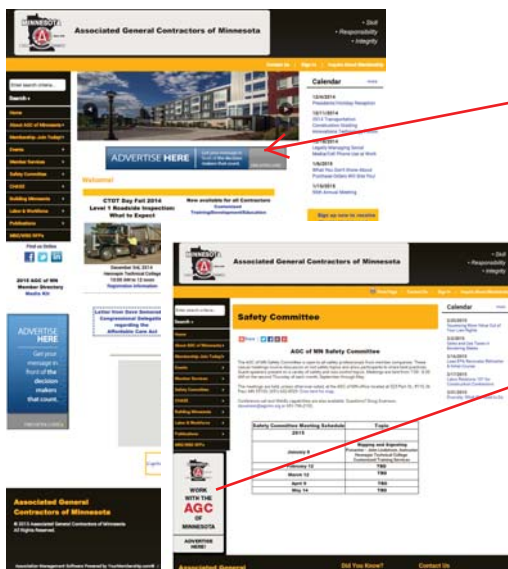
MINNESOTA

Associated General Contractors of Minnesota

• Skill
• Responsibility
• Integrity

Enter search criteria...
Search »

Home
About AGC of Minnesota
Membership: Join Today!
Events
Member Services
Safety Committee
CHASE
Building Minnesota
Labor & Workforce
Publications
MNDOT RFPs

Find us Online

2015 AGC of MN Member Directory
Media Kit

ADVERTISE HERE
Get your message in front of the decision makers that count.

Contact Us   Sign In   Inquire About Membership

Calendar

12/9/2014
Presidents Holiday Reception

12/11/2014
2014 Transportation Construction Meeting
Associations Tailgate ...

1/6/2015
Legally Managing Social Media/Cell Phone Use at Work

1/8/2015
What You Don't Know About Purchase Orders Will Kill You

1/14/2015
95th Annual Meeting

ADVERTISE HERE

Welcome!

CTDT Day Fall 2014
Level 1 Roadside Inspection:
What to Expect

December 3rd, 2014
Hennepin Technical College
10:00 AM to 12 noon
Registration Information

Now available for all Contractors
Customized
Training/Development/Education

Sign up now to receive

Letter from Dave Semerad
Congressional Delegation
regarding the
Affordable Care Act

Associated General Contractors of Minnesota
© 2013 Associated General Contractors of Minnesota
All Rights Reserved.

Association Management Software Powered by YourMembership.com®

Associated General Contractors of Minnesota

• Skill
• Responsibility
• Integrity

Safety Committee

AGC of MN Safety Committee

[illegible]

| Safety Committee Meeting Schedule | Topic |
|---|---|
| 2015 | |
| January 8 | Rigging and Signaling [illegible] |
| February 12 | TBD |
| March 12 | TBD |
| April 9 | TBD |
| May 14 | TBD |

Calendar

WORK WITH THE AGC OF MINNESOTA
ADVERTISE HERE!

Associated General
Did You Know?
Contact Us